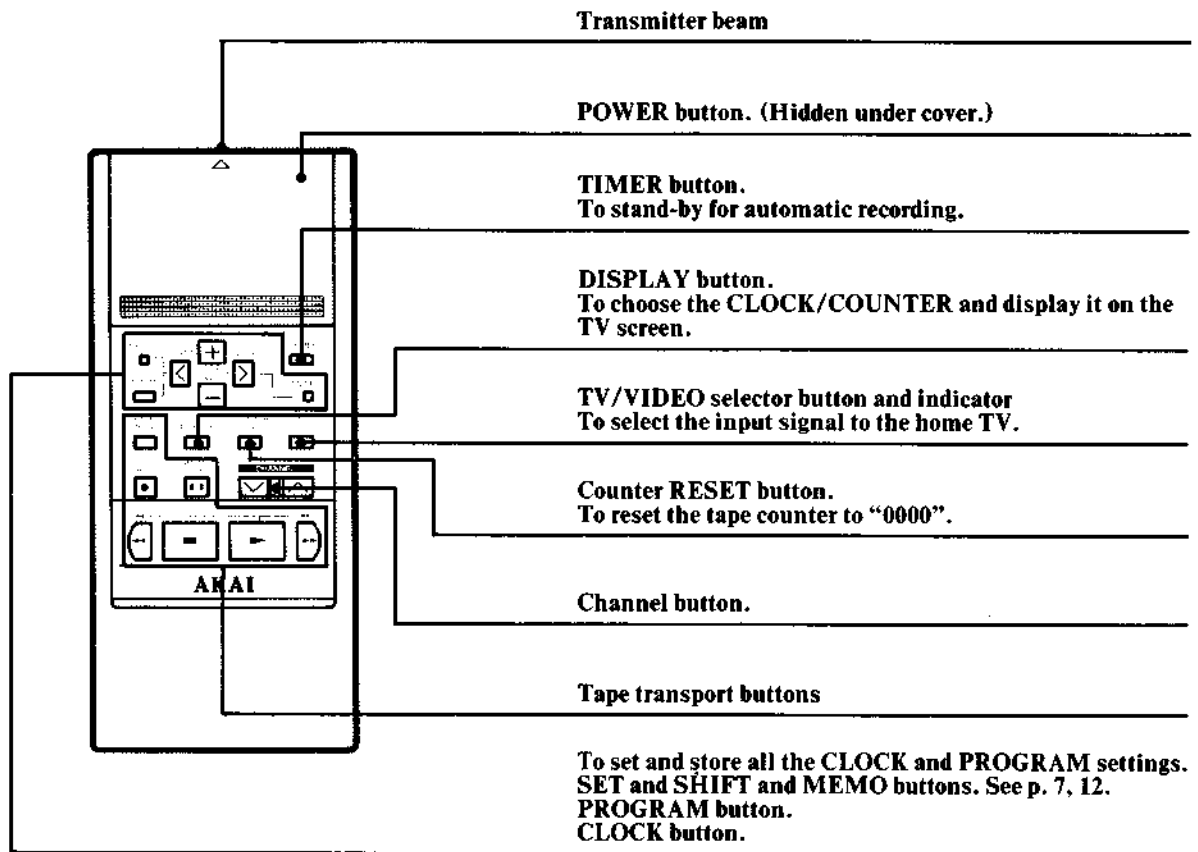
Transmitter beam

POWER button. (Hidden under cover.)

TIMER button.
To stand-by for automatic recording.

DISPLAY button.
To choose the CLOCK/COUNTER and display it on the TV screen.

TV/VIDEO selector button and indicator
To select the input signal to the home TV.

Counter RESET button.
To reset the tape counter to "0000".

Channel button.

Tape transport buttons

To set and store all the CLOCK and PROGRAM settings.
SET and SHIFT and MEMO buttons. See p. 7, 12.
PROGRAM button.
CLOCK button.

AKAI